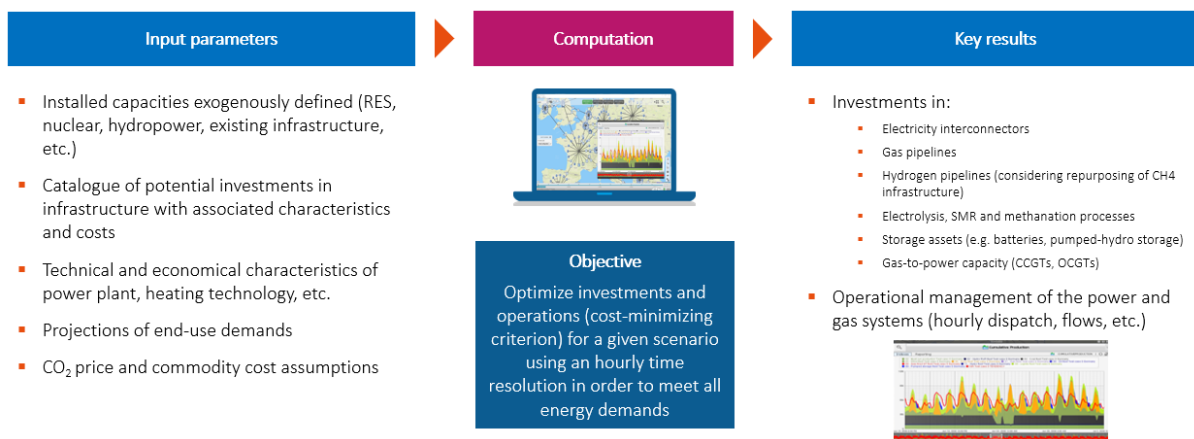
Input parameters

Computation

Key results

- Installed capacities exogenously defined (RES, nuclear, hydropower, existing infrastructure, etc.)
- Catalogue of potential investments in infrastructure with associated characteristics and costs
- Technical and economical characteristics of power plant, heating technology, etc.
- Projections of end-use demands
- $CO_2$ price and commodity cost assumptions

Objective

Optimize investments and operations (cost-minimizing criterion) for a given scenario using an hourly time resolution in order to meet all energy demands

- Investments in:
  - Electricity interconnectors
  - Gas pipelines
  - Hydrogen pipelines (considering repurposing of CH4 infrastructure)
  - Electrolysis, SMR and methanation processes
  - Storage assets (e.g. batteries, pumped-hydro storage)
  - Gas-to-power capacity (CCGTs, OCGTs)
- Operational management of the power and gas systems (hourly dispatch, flows, etc.)